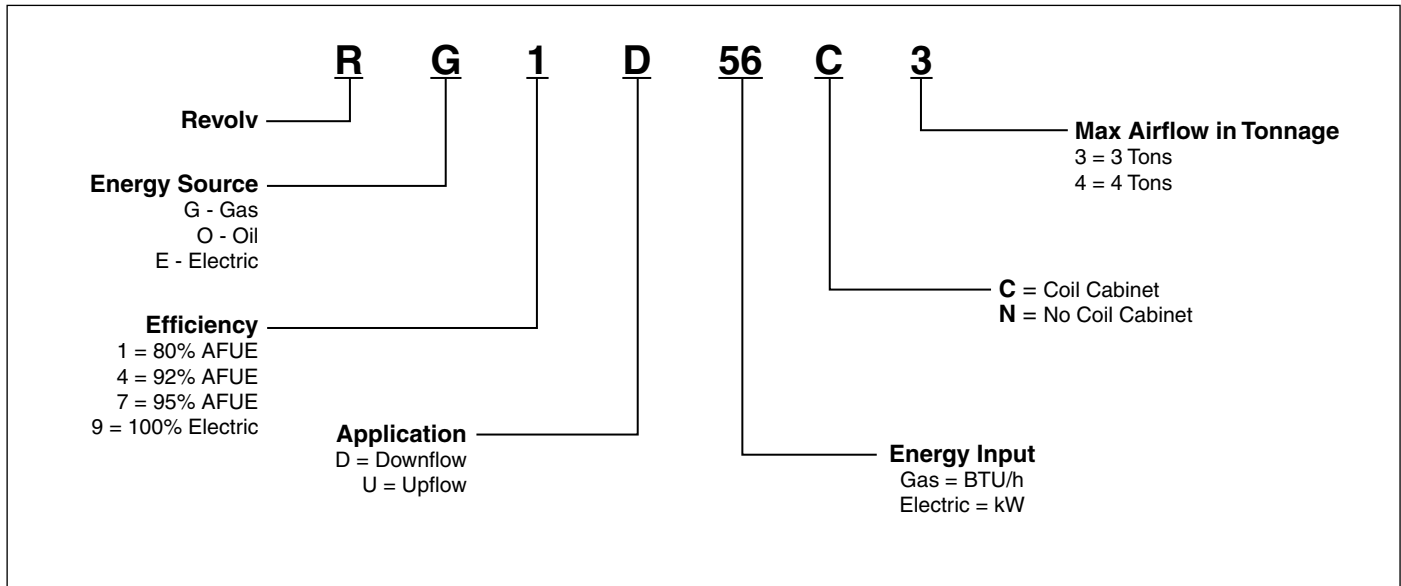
R G 1 D 56 C 3

Revolv

Energy Source
G - Gas
O - Oil
E - Electric

Efficiency
1 = 80% AFUE
4 = 92% AFUE
7 = 95% AFUE
9 = 100% Electric

Application
D = Downflow
U = Upflow

Energy Input
Gas = BTU/h
Electric = kW

C = Coil Cabinet
N = No Coil Cabinet

Max Airflow in Tonnage
3 = 3 Tons
4 = 4 Tons